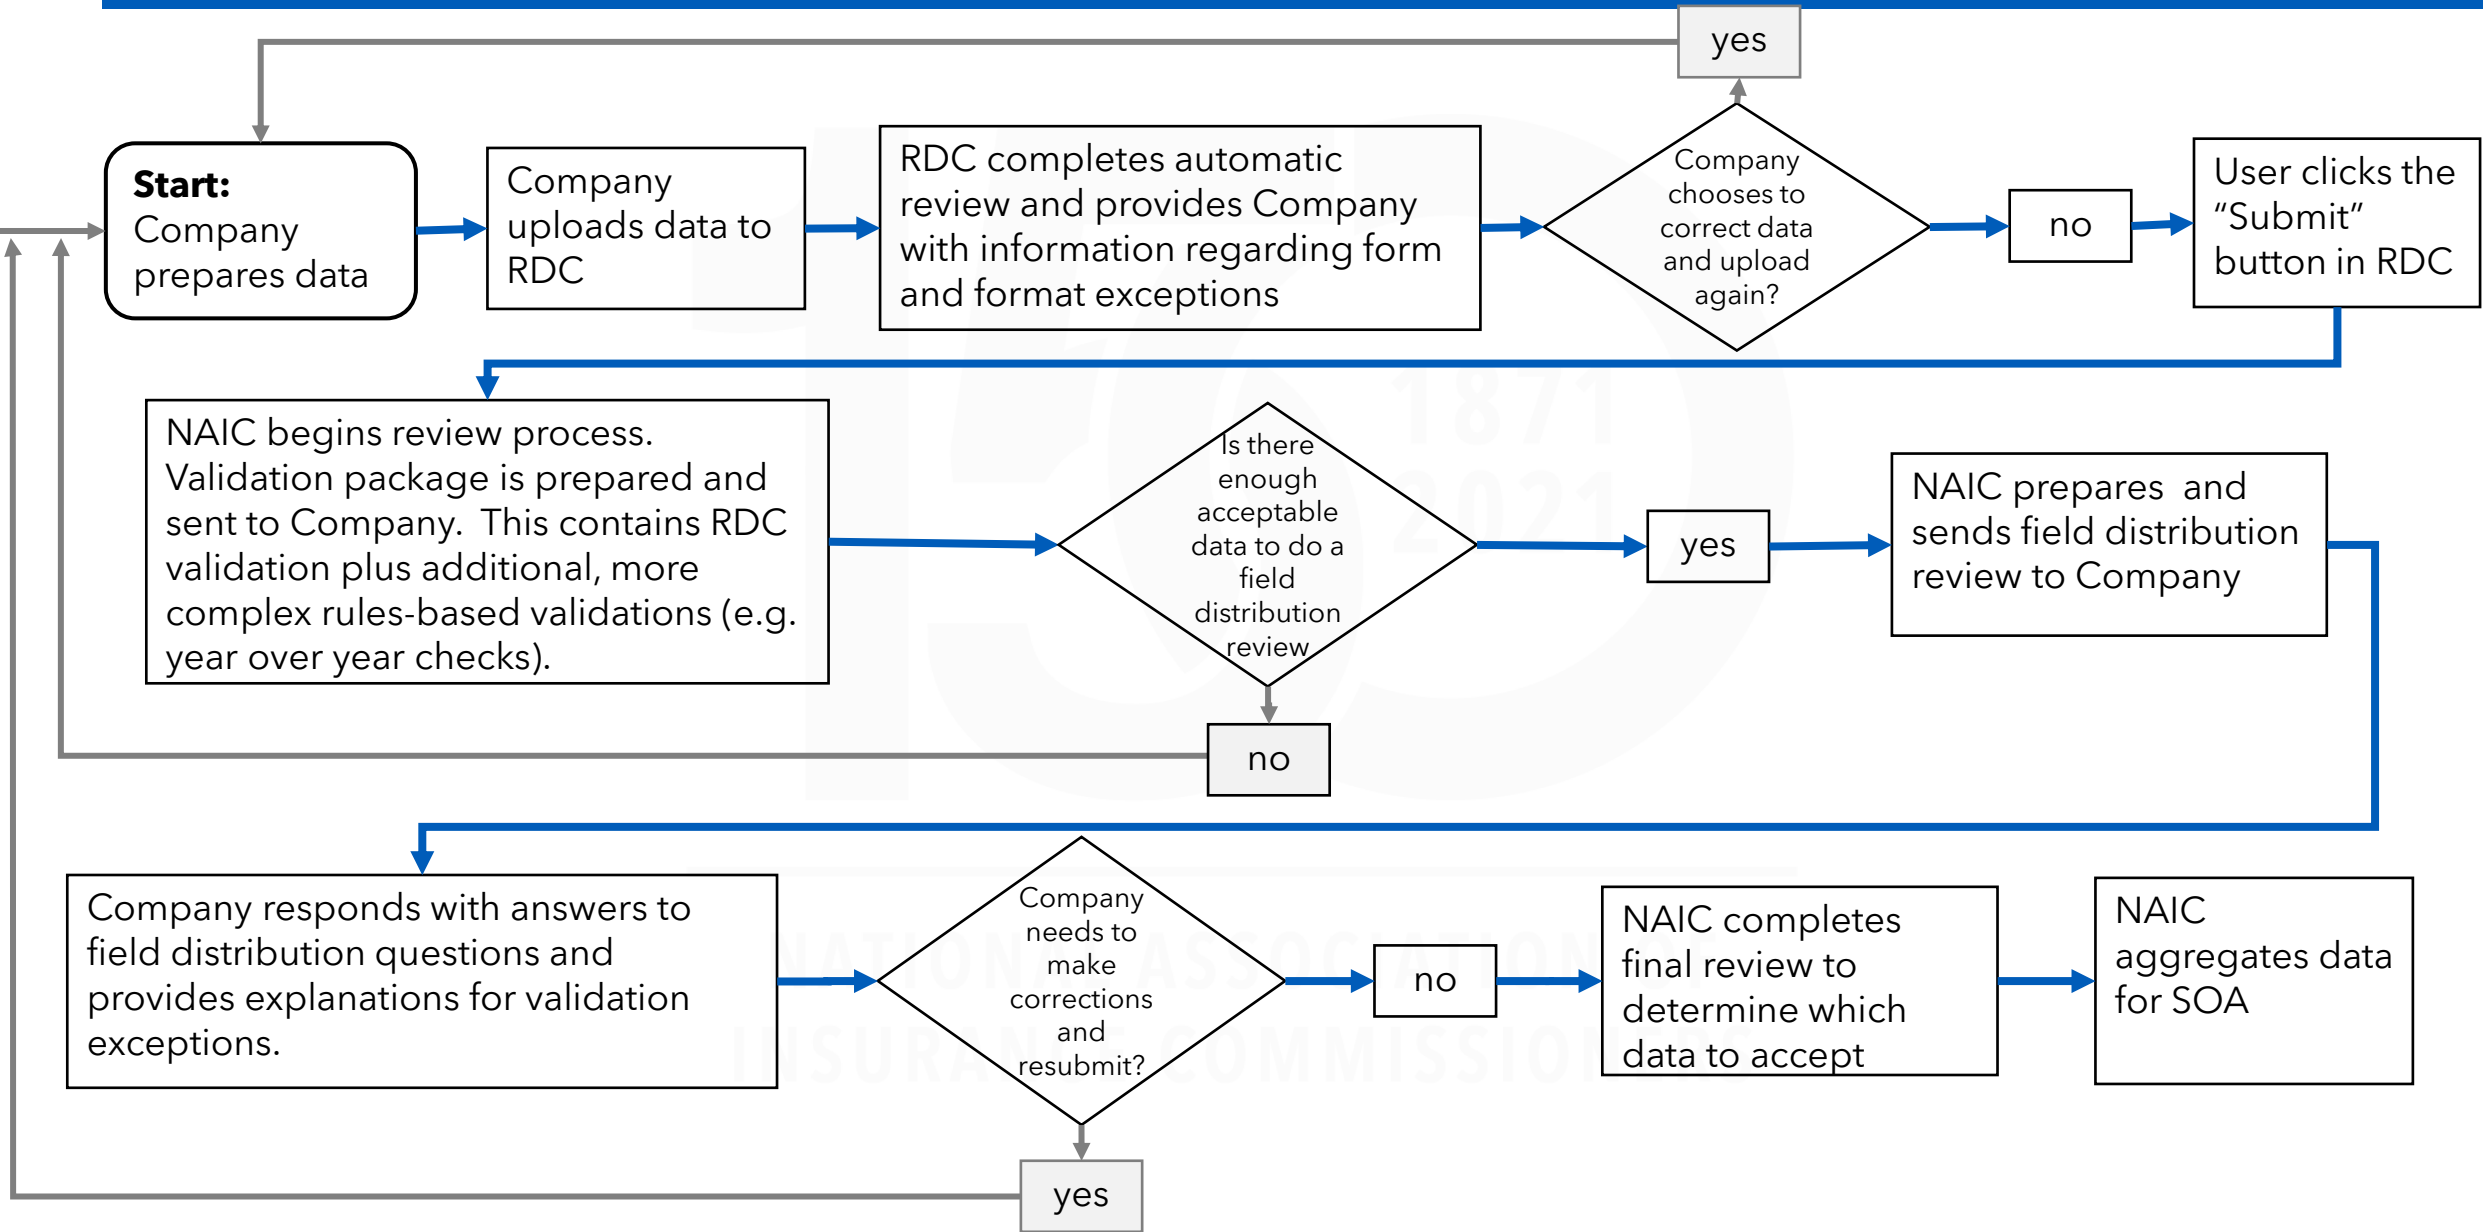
yes

Start:
Company prepares data

Company uploads data to RDC

RDC completes automatic review and provides Company with information regarding form and format exceptions

Company chooses to correct data and upload again?

no

User clicks the "Submit" button in RDC

NAIC begins review process. Validation package is prepared and sent to Company. This contains RDC validation plus additional, more complex rules-based validations (e.g. year over year checks).

Is there enough acceptable data to do a field distribution review

yes

NAIC prepares and sends field distribution review to Company

no

Company responds with answers to field distribution questions and provides explanations for validation exceptions.

Company needs to make corrections and resubmit?

no

NAIC completes final review to determine which data to accept

NAIC aggregates data for SOA

yes